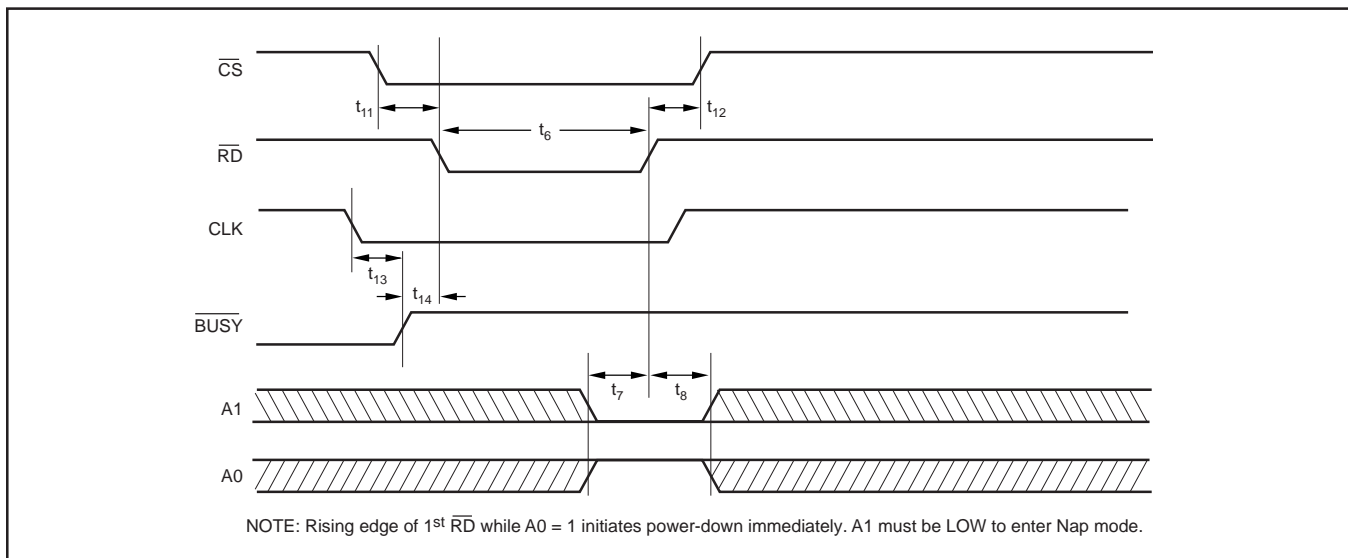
$\overline{CS}$

$t_{11}$

$t_{12}$

$t_6$

$\overline{RD}$

CLK

$t_{13}$

$t_{14}$

$\overline{BUSY}$

$t_7$

$t_8$

A1

A0

NOTE: Rising edge of 1$^{st}$ $\overline{RD}$ while A0 = 1 initiates power-down immediately. A1 must be LOW to enter Nap mode.